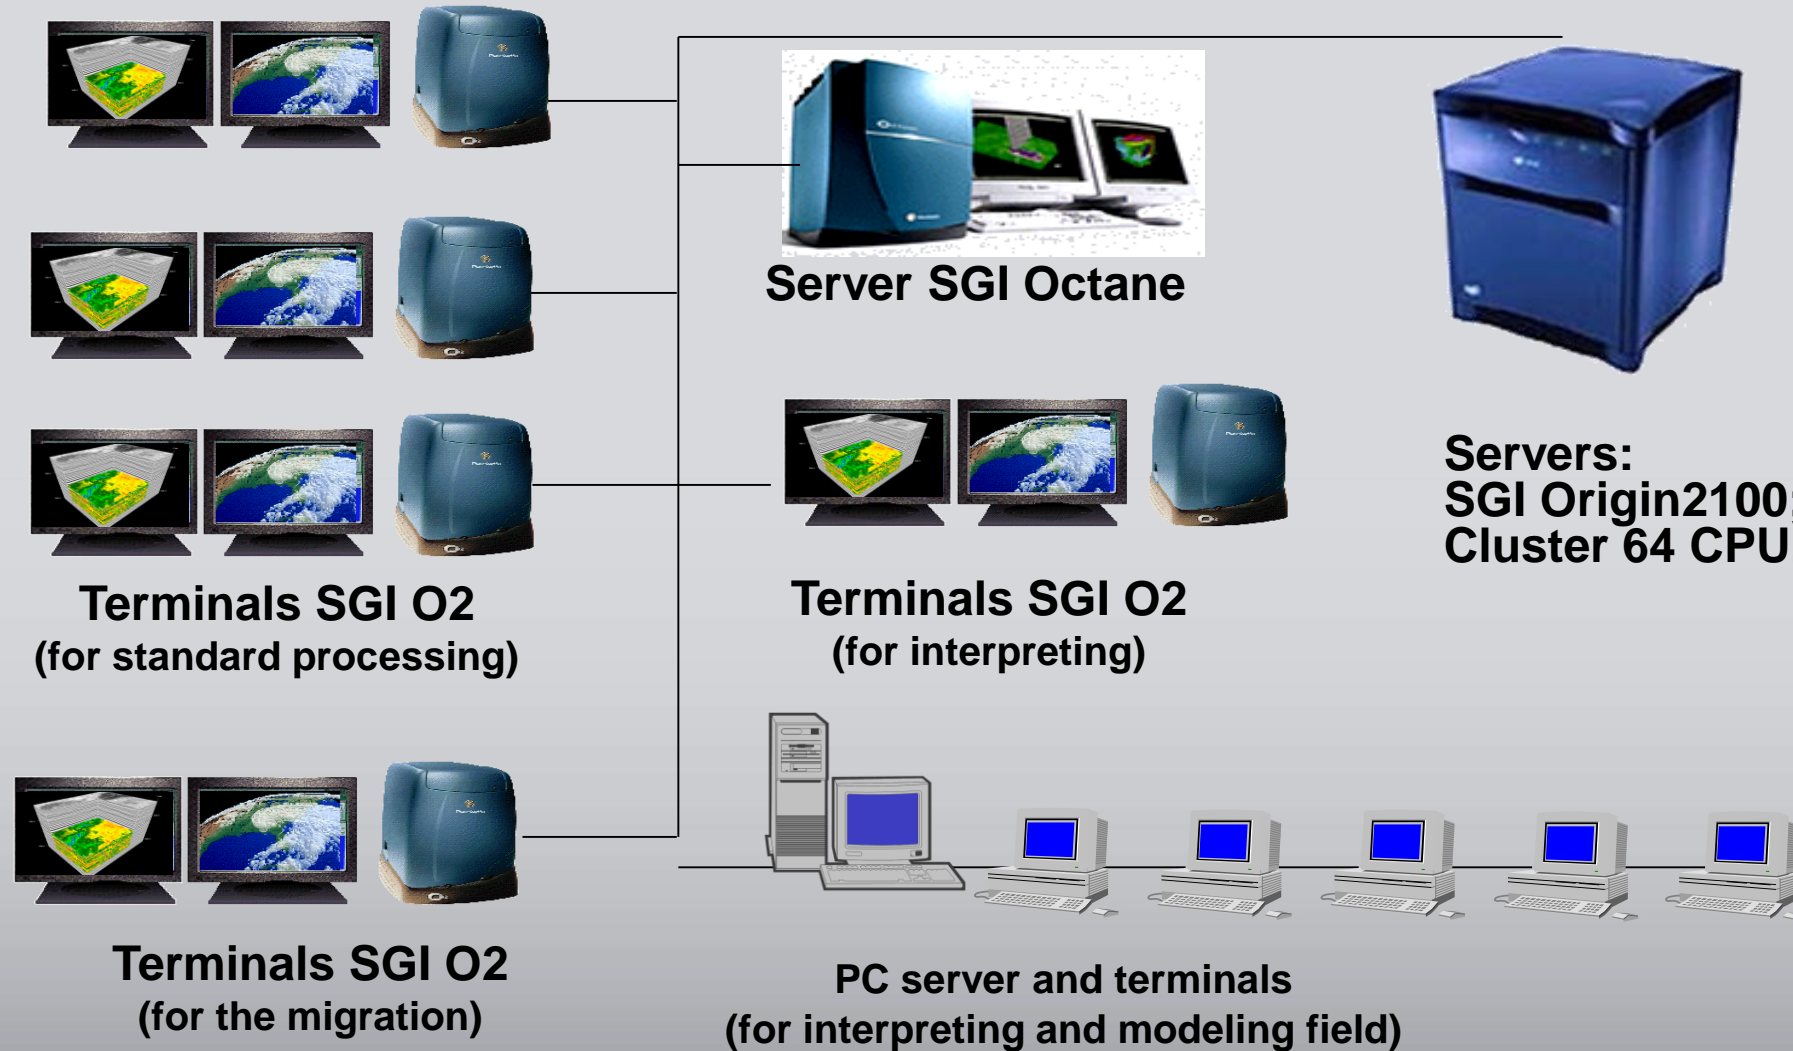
Server SGI Octane

Servers:
SGI Origin2100
Cluster 64 CPU

Terminals SGI O2
(for standard processing)

Terminals SGI O2
(for interpreting)

Terminals SGI O2
(for the migration)

PC server and terminals
(for interpreting and modeling field)